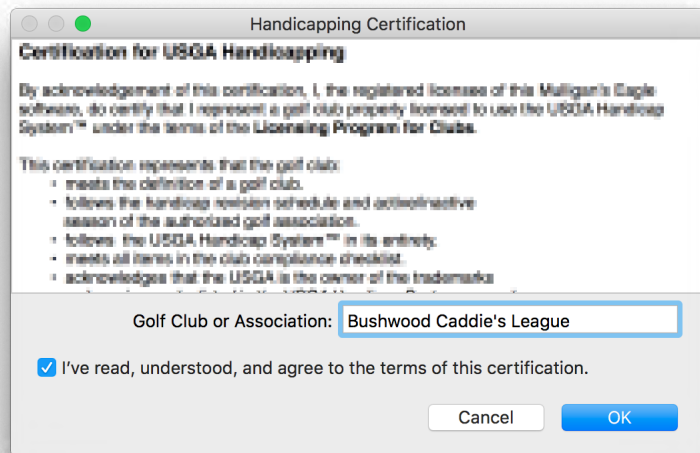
Handicapping Certification

Certification for USGA Handicapping

By acknowledgement of this certification, I, the registered licensee of this Mulligan's Eagle software, do certify that I represent a golf club properly licensed to use the USGA Handicap System™ under the terms of the Licensing Program for Clubs.

This certification represents that the golf club:
• meets the definition of a golf club.
• follows the handicap revision schedule and active/inactive season of the authorized golf association.
• follows the USGA Handicap System™ in its entirety.
• meets all items in the club compliance checklist.
• acknowledges that the USGA is the owner of the trademarks
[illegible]

Golf Club or Association: Bushwood Caddie's League

I've read, understood, and agree to the terms of this certification.

Cancel
OK